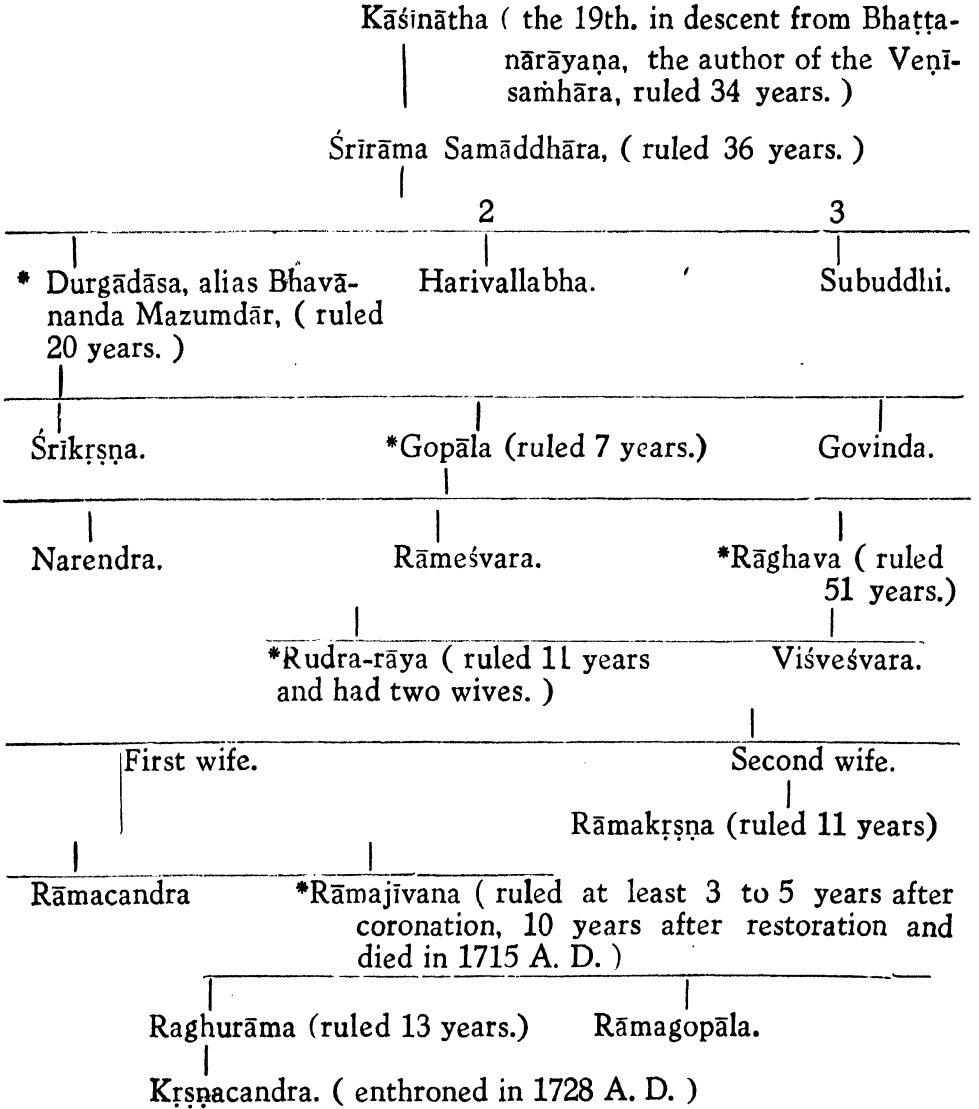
Kāśinātha ( the 19th. in descent from Bhaṭṭanārāyaṇa, the author of the Veṇīsaṁhāra, ruled 34 years. )

Śrīrāma Samāddhāra, ( ruled 36 years. )

2

3

* Durgādāsa, alias Bhavānanda Mazumdār, ( ruled 20 years. )

Harivallabha.

Subuddhi.

Śrīkṛṣṇa.

*Gopāla (ruled 7 years.)

Govinda.

Narendra.

Rāmeśvara.

*Rāghava ( ruled 51 years.)

*Rudra-rāya ( ruled 11 years and had two wives. )

Viśveśvara.

First wife.

Second wife.

Rāmakṛṣṇa (ruled 11 years)

Rāmacandra

*Rāmajīvana ( ruled at least 3 to 5 years after coronation, 10 years after restoration and died in 1715 A. D. )

Raghurāma (ruled 13 years.)

Rāmagopāla.

Kṛṣṇacandra. ( enthroned in 1728 A. D. )